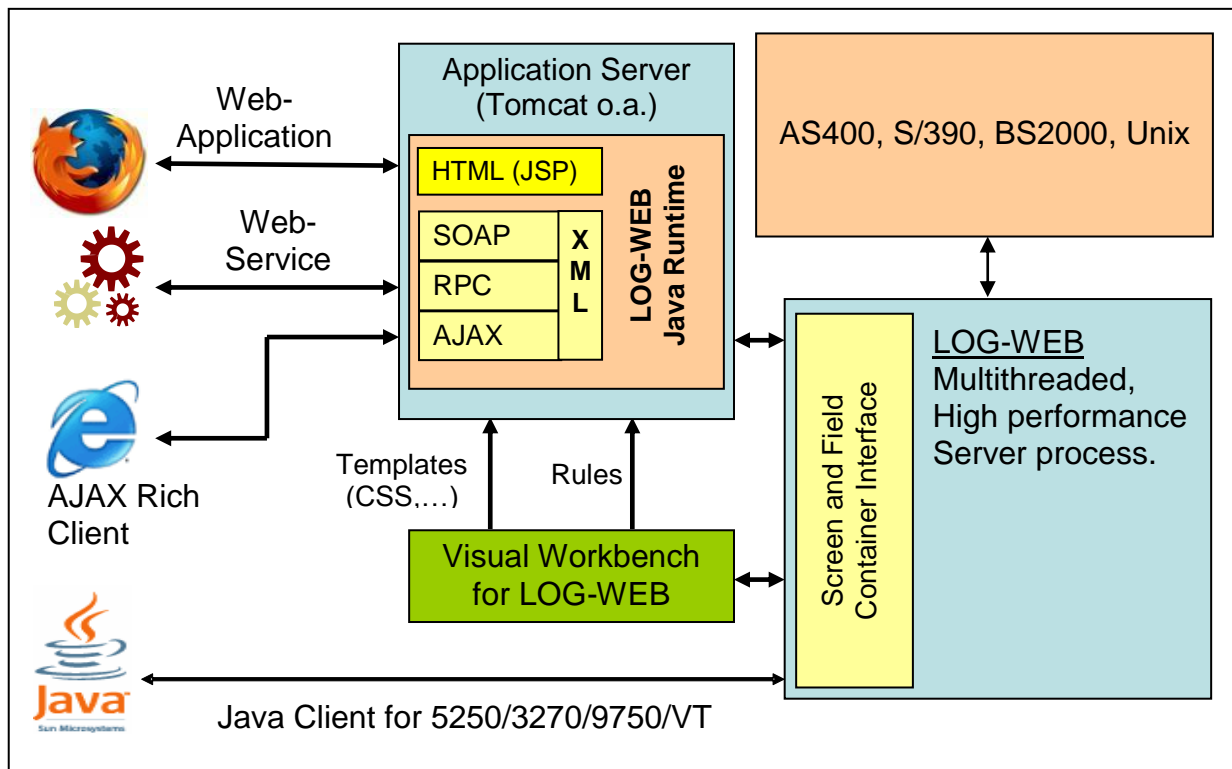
Web-Application

Web-Service

AJAX Rich Client

Java
Sun Microsystems

Java Client for 5250/3270/9750/VT

Application Server (Tomcat o.a.)

HTML (JSP)

SOAP

RPC

AJAX

XML

LOG-WEB Java Runtime

Templates (CSS,…)

Rules

Visual Workbench for LOG-WEB

AS400, S/390, BS2000, Unix

Screen and Field Container Interface

LOG-WEB
Multithreaded, High performance Server process.